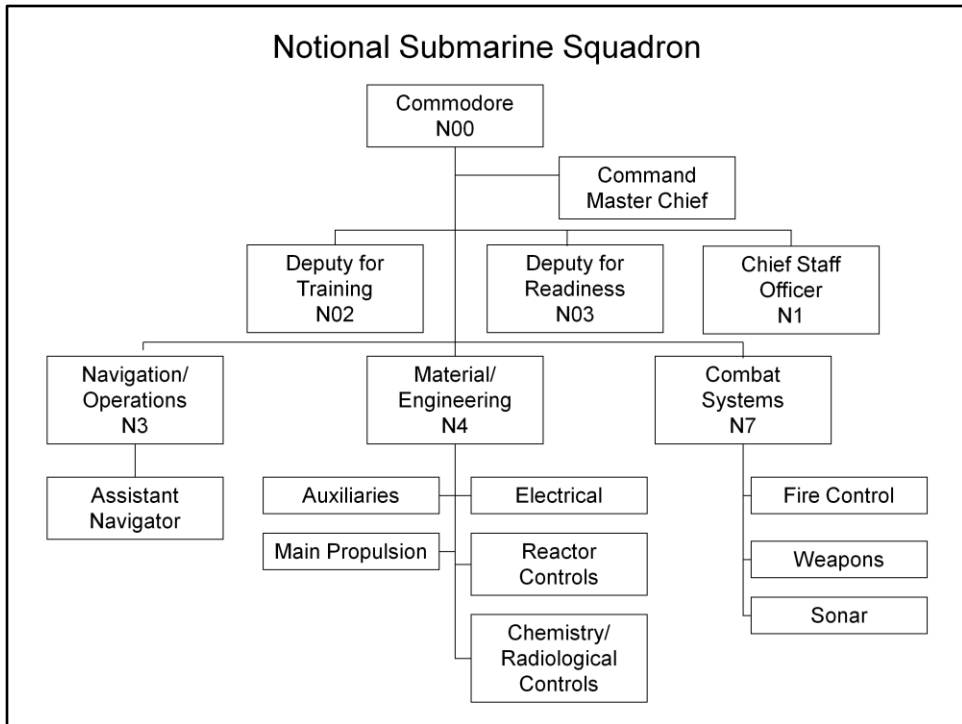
Notional Submarine Squadron

Commodore
N00

Command
Master Chief

Deputy for
Training
N02

Deputy for
Readiness
N03

Chief Staff
Officer
N1

Navigation/
Operations
N3

Material/
Engineering
N4

Combat
Systems
N7

Assistant
Navigator

Auxiliaries

Electrical

Main Propulsion

Reactor
Controls

Chemistry/
Radiological
Controls

Fire Control

Weapons

Sonar